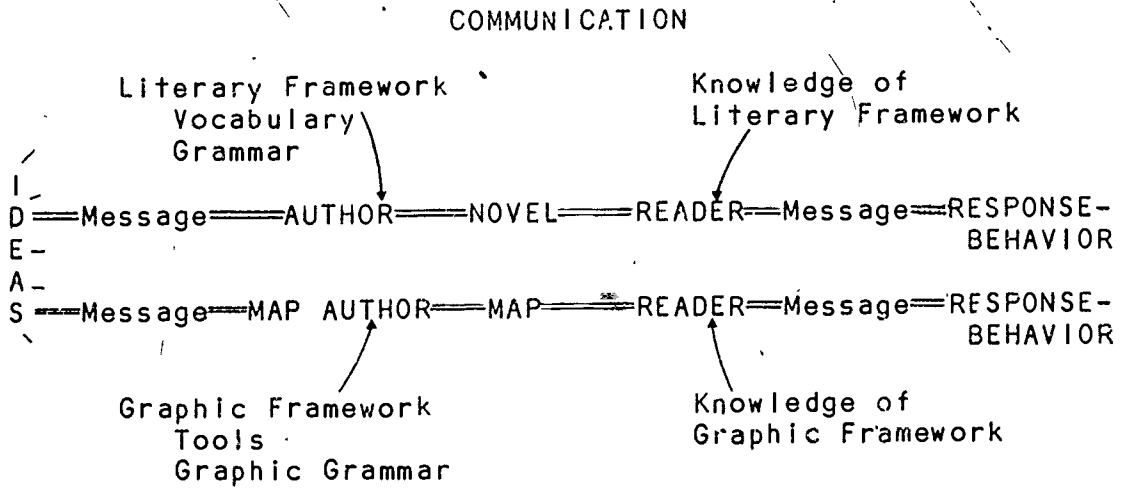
COMMUNICATION

Literary Framework
Vocabulary
Grammar

Knowledge of
Literary Framework

I
D ==Message==AUTHOR==NOVEL==READER==Message==RESPONSE-BEHAVIOR
E
A
S ==Message==MAP AUTHOR==MAP==READER==Message==RESPONSE-BEHAVIOR

Graphic Framework
Tools
Graphic Grammar

Knowledge of
Graphic Framework